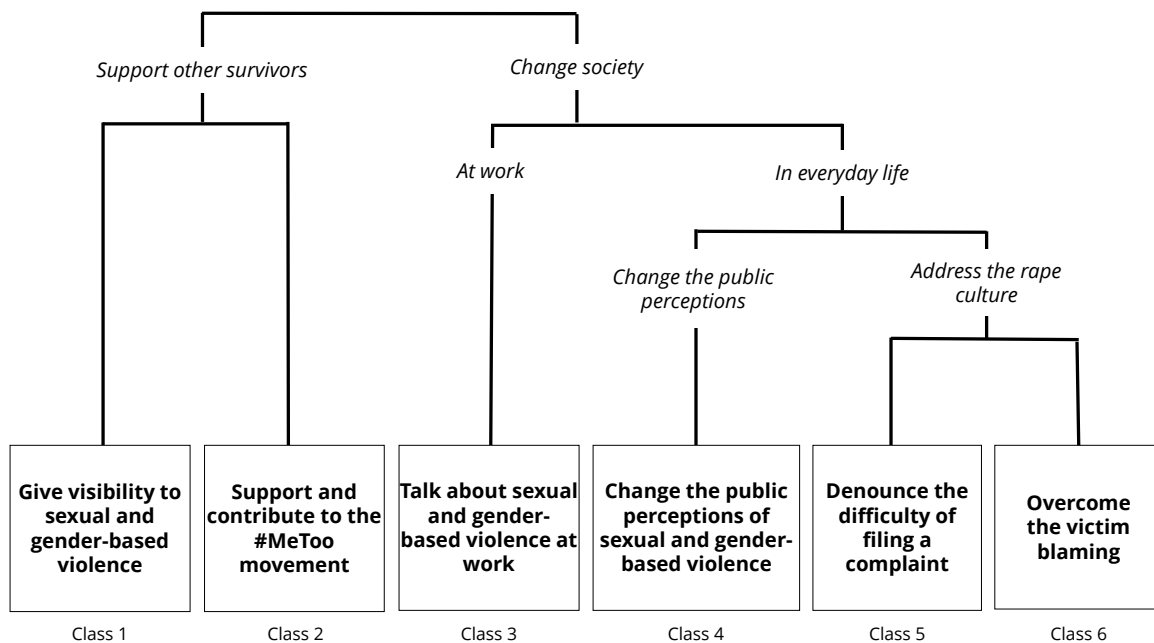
Support other survivors

Change society

At work

In everyday life

Change the public perceptions

Address the rape culture

Give visibility to sexual and gender-based violence

Support and contribute to the #MeToo movement

Talk about sexual and gender-based violence at work

Change the public perceptions of sexual and gender-based violence

Denounce the difficulty of filing a complaint

Overcome the victim blaming

Class 1

Class 2

Class 3

Class 4

Class 5

Class 6